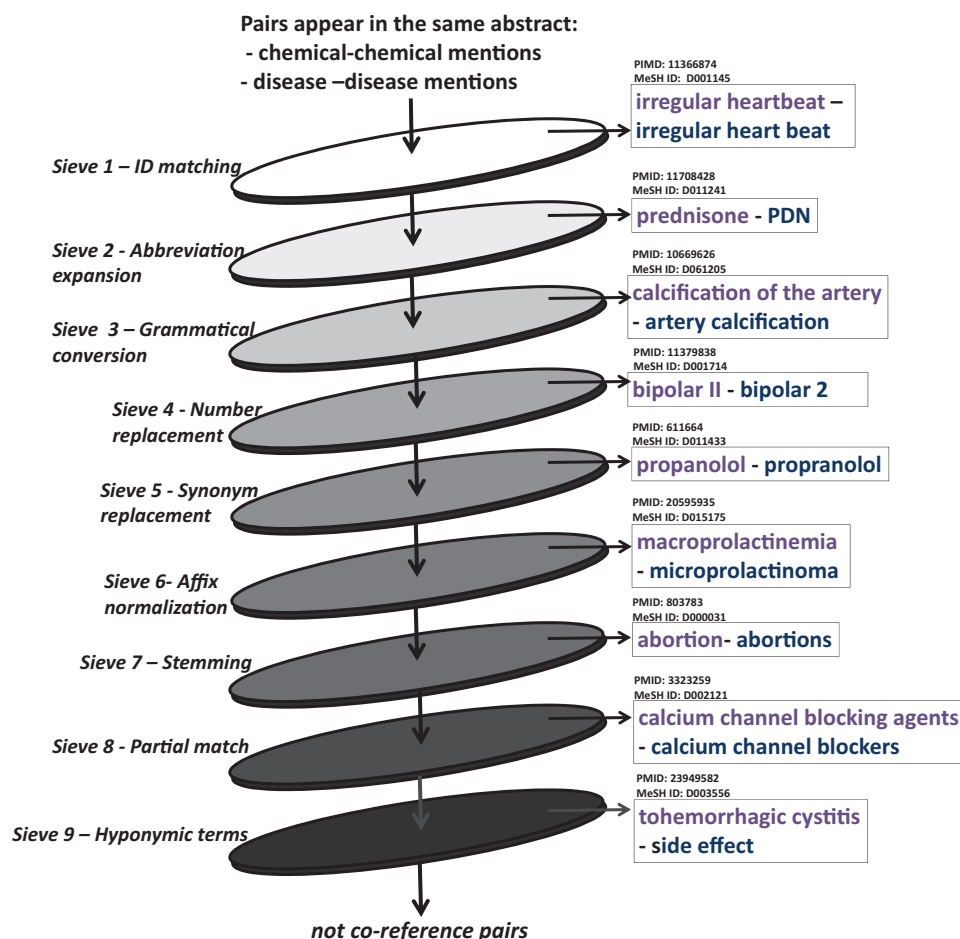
Pairs appear in the same abstract:
- chemical-chemical mentions
- disease –disease mentions

Sieve 1 – ID matching

PIMD: 11366874
MeSH ID: D001145
irregular heartbeat – irregular heart beat

Sieve 2 - Abbreviation expansion

PMID: 11708428
MeSH ID: D011241
prednisone - PDN

Sieve 3 – Grammatical conversion

PMID: 10669626
MeSH ID: D061205
calcification of the artery - artery calcification

Sieve 4 - Number replacement

PMID: 11379838
MeSH ID: D001714
bipolar II - bipolar 2

Sieve 5 - Synonym replacement

PMID: 611664
MeSH ID: D011433
propanolol - propranolol

Sieve 6- Affix normalization

PMID: 20595935
MeSH ID: D015175
macroprolactinemia - microprolactinoma

Sieve 7 – Stemming

PMID: 803783
MeSH ID: D000031
abortion- abortions

Sieve 8 - Partial match

PMID: 3323259
MeSH ID: D002121
calcium channel blocking agents - calcium channel blockers

Sieve 9 – Hyponymic terms

PMID: 23949582
MeSH ID: D003556
tohemorrhagic cystitis - side effect

not co-reference pairs